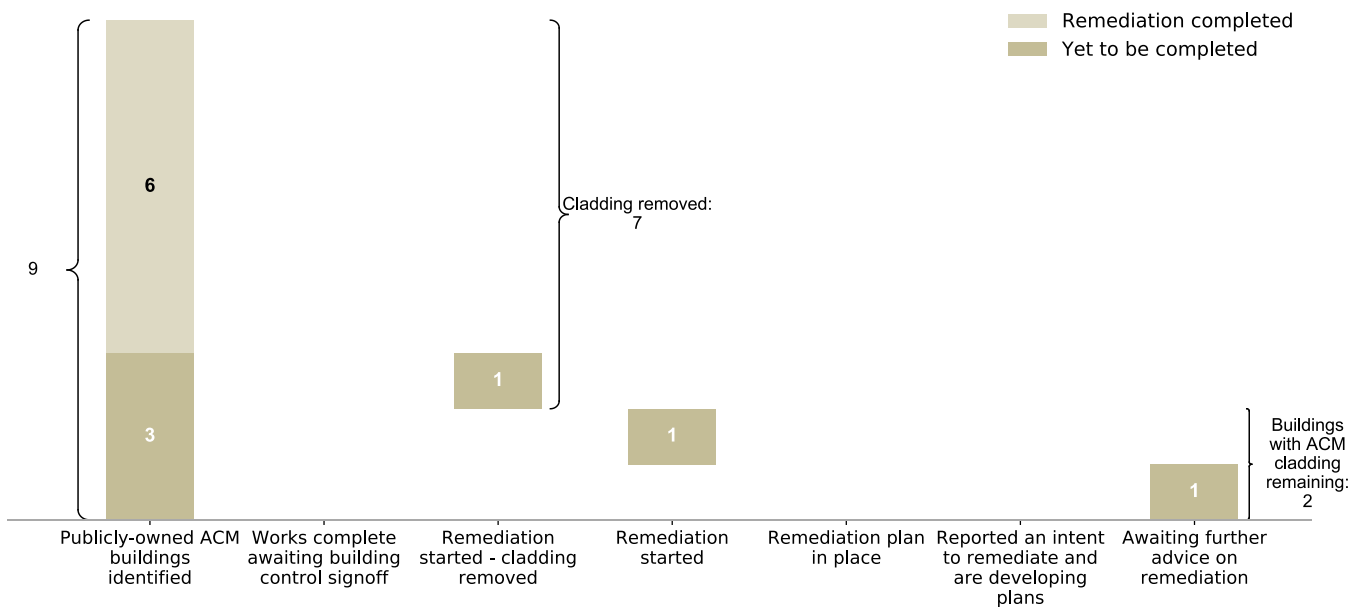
Remediation completed
Yet to be completed

9

6

3

Cladding removed: 7

1

1

Buildings with ACM cladding remaining: 2

1

Publicly-owned ACM buildings identified
Works complete awaiting building control signoff
Remediation started - cladding removed
Remediation started
Remediation plan in place
Reported an intent to remediate and are developing plans
Awaiting further advice on remediation